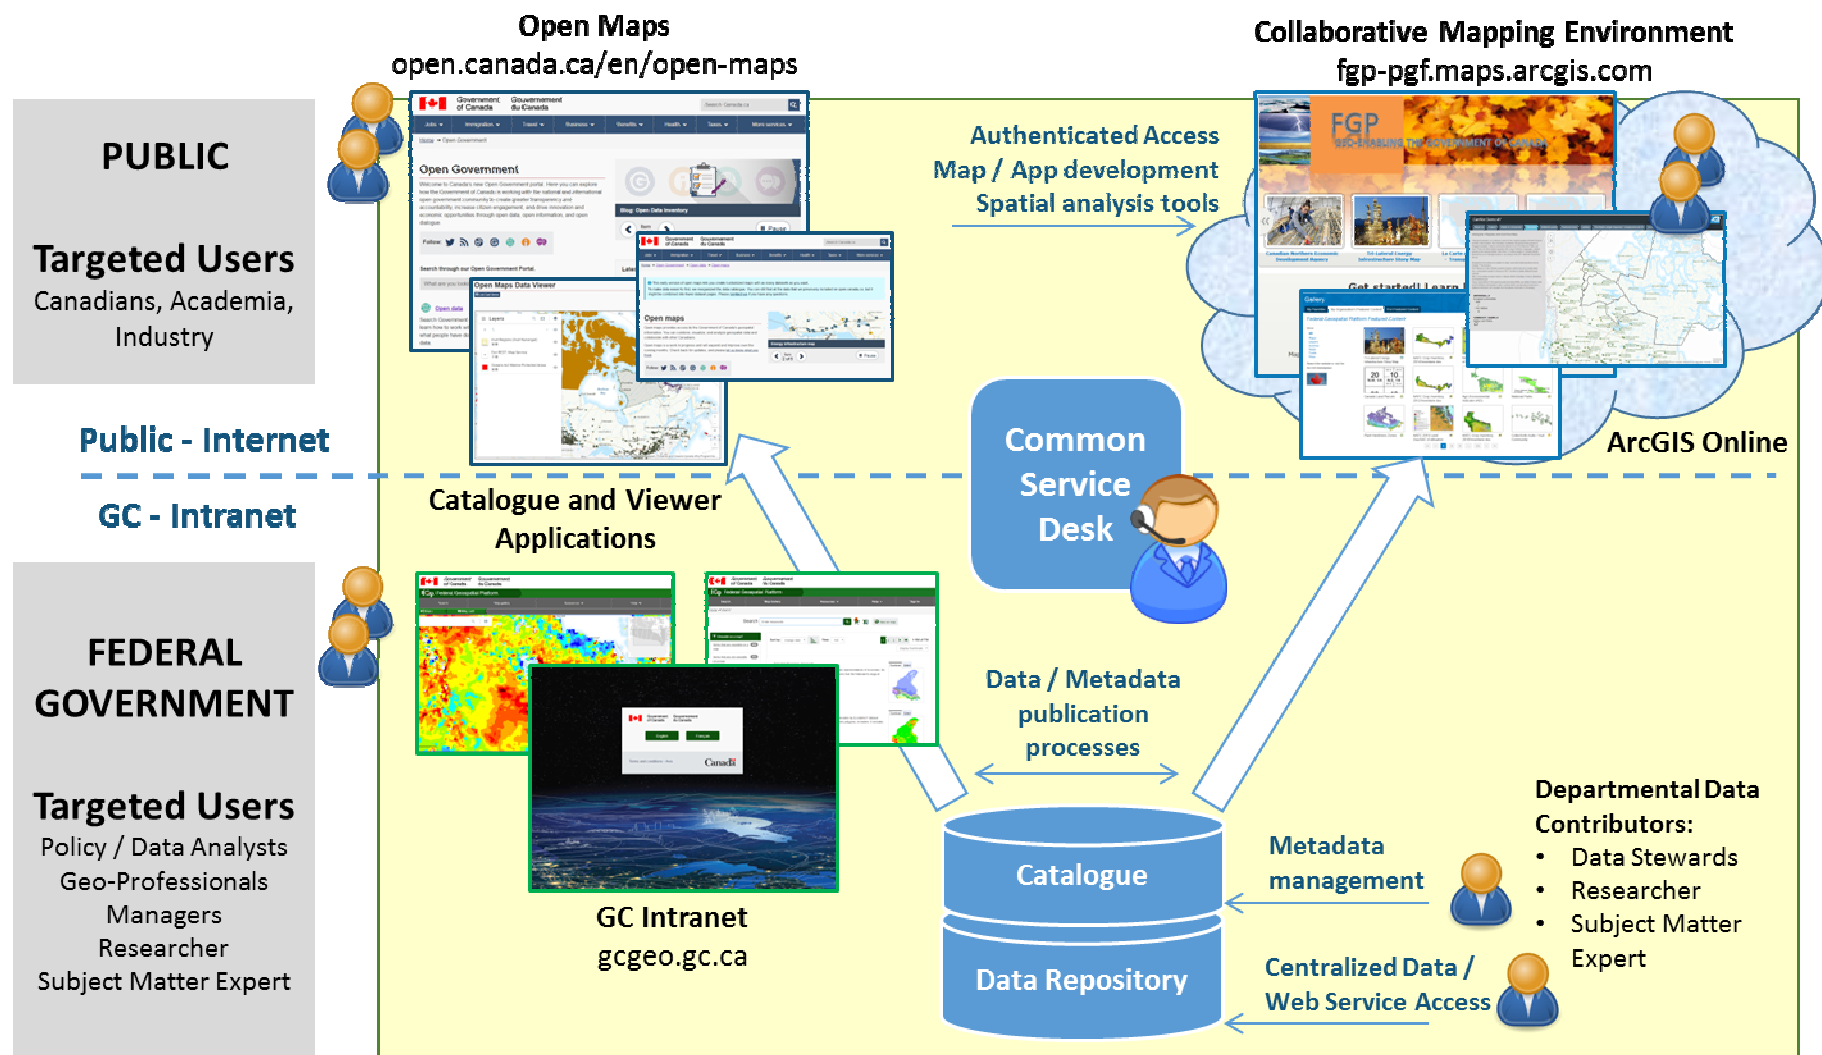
PUBLIC

Targeted Users
Canadians, Academia, Industry

Public - Internet

GC - Intranet

FEDERAL GOVERNMENT

Targeted Users
Policy / Data Analysts
Geo-Professionals
Managers
Researcher
Subject Matter Expert

Open Maps
open.canada.ca/en/open-maps

Open Government

Open Maps Data Viewer

Open maps

Collaborative Mapping Environment
fgp-pgf.maps.arcgis.com

FGP

Authenticated Access
Map / App development
Spatial analysis tools

ArcGIS Online

Common Service Desk

Catalogue and Viewer Applications

Data / Metadata publication processes

GC Intranet
gcgeo.gc.ca

Catalogue

Data Repository

Metadata management

Centralized Data / Web Service Access

Departmental Data Contributors:
• Data Stewards
• Researcher
• Subject Matter Expert